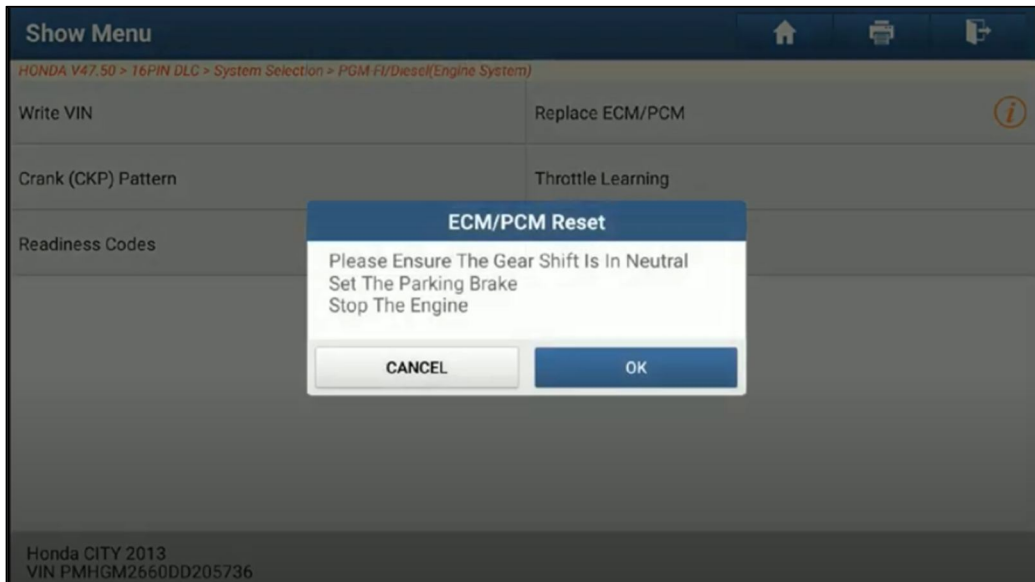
Show Menu

HONDA V47.50 > 16PIN DLC > System Selection > PGM-FI/Diesel(Engine System)

Write VIN

Replace ECM/PCM

Crank (CKP) Pattern

Throttle Learning

Readiness Codes

ECM/PCM Reset

Please Ensure The Gear Shift Is In Neutral
Set The Parking Brake
Stop The Engine

CANCEL

OK

Honda CITY 2013
VIN PMHGM2660DD205736